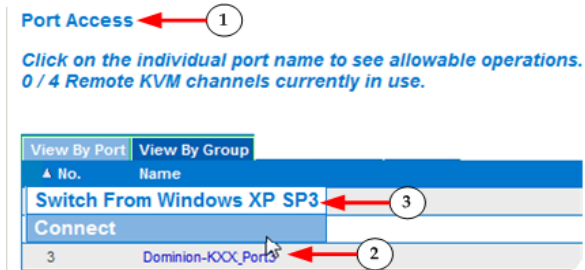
Port Access
1

Click on the individual port name to see allowable operations.
0 / 4 Remote KVM channels currently in use.

View By Port View By Group
▲ No. Name
Switch From Windows XP SP3
3
Connect
3 Dominion-KXX_Port3
2